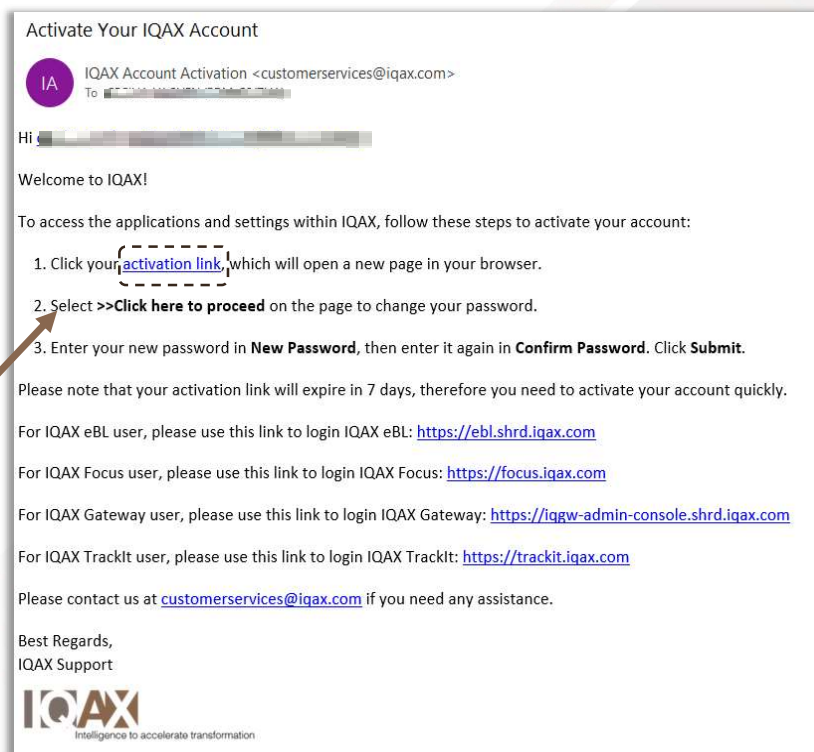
Activate Your IQAX Account

IA

IQAX Account Activation <customerservices@iqax.com>
To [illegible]

Hi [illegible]

Welcome to IQAX!

To access the applications and settings within IQAX, follow these steps to activate your account:

1. Click your activation link, which will open a new page in your browser.

2. Select **>>Click here to proceed** on the page to change your password.

3. Enter your new password in **New Password**, then enter it again in **Confirm Password**. Click **Submit**.

Please note that your activation link will expire in 7 days, therefore you need to activate your account quickly.

For IQAX eBL user, please use this link to login IQAX eBL: https://ebl.shrd.iqax.com

For IQAX Focus user, please use this link to login IQAX Focus: https://focus.iqax.com

For IQAX Gateway user, please use this link to login IQAX Gateway: https://iqgw-admin-console.shrd.iqax.com

For IQAX TrackIt user, please use this link to login IQAX TrackIt: https://trackit.iqax.com

Please contact us at customerservices@iqax.com if you need any assistance.

Best Regards,
IQAX Support

IQAX
Intelligence to accelerate transformation